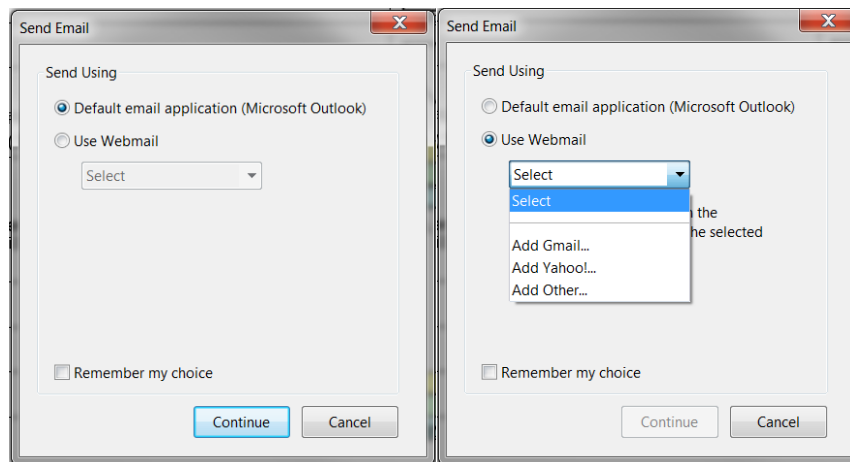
Send Email

Send Using

Default email application (Microsoft Outlook)

Use Webmail

Select

Remember my choice

Continue

Cancel

Send Email

Send Using

Default email application (Microsoft Outlook)

Use Webmail

Select

Select

Add Gmail...

Add Yahoo!...

Add Other...

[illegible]n the

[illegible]he selected

Remember my choice

Continue

Cancel